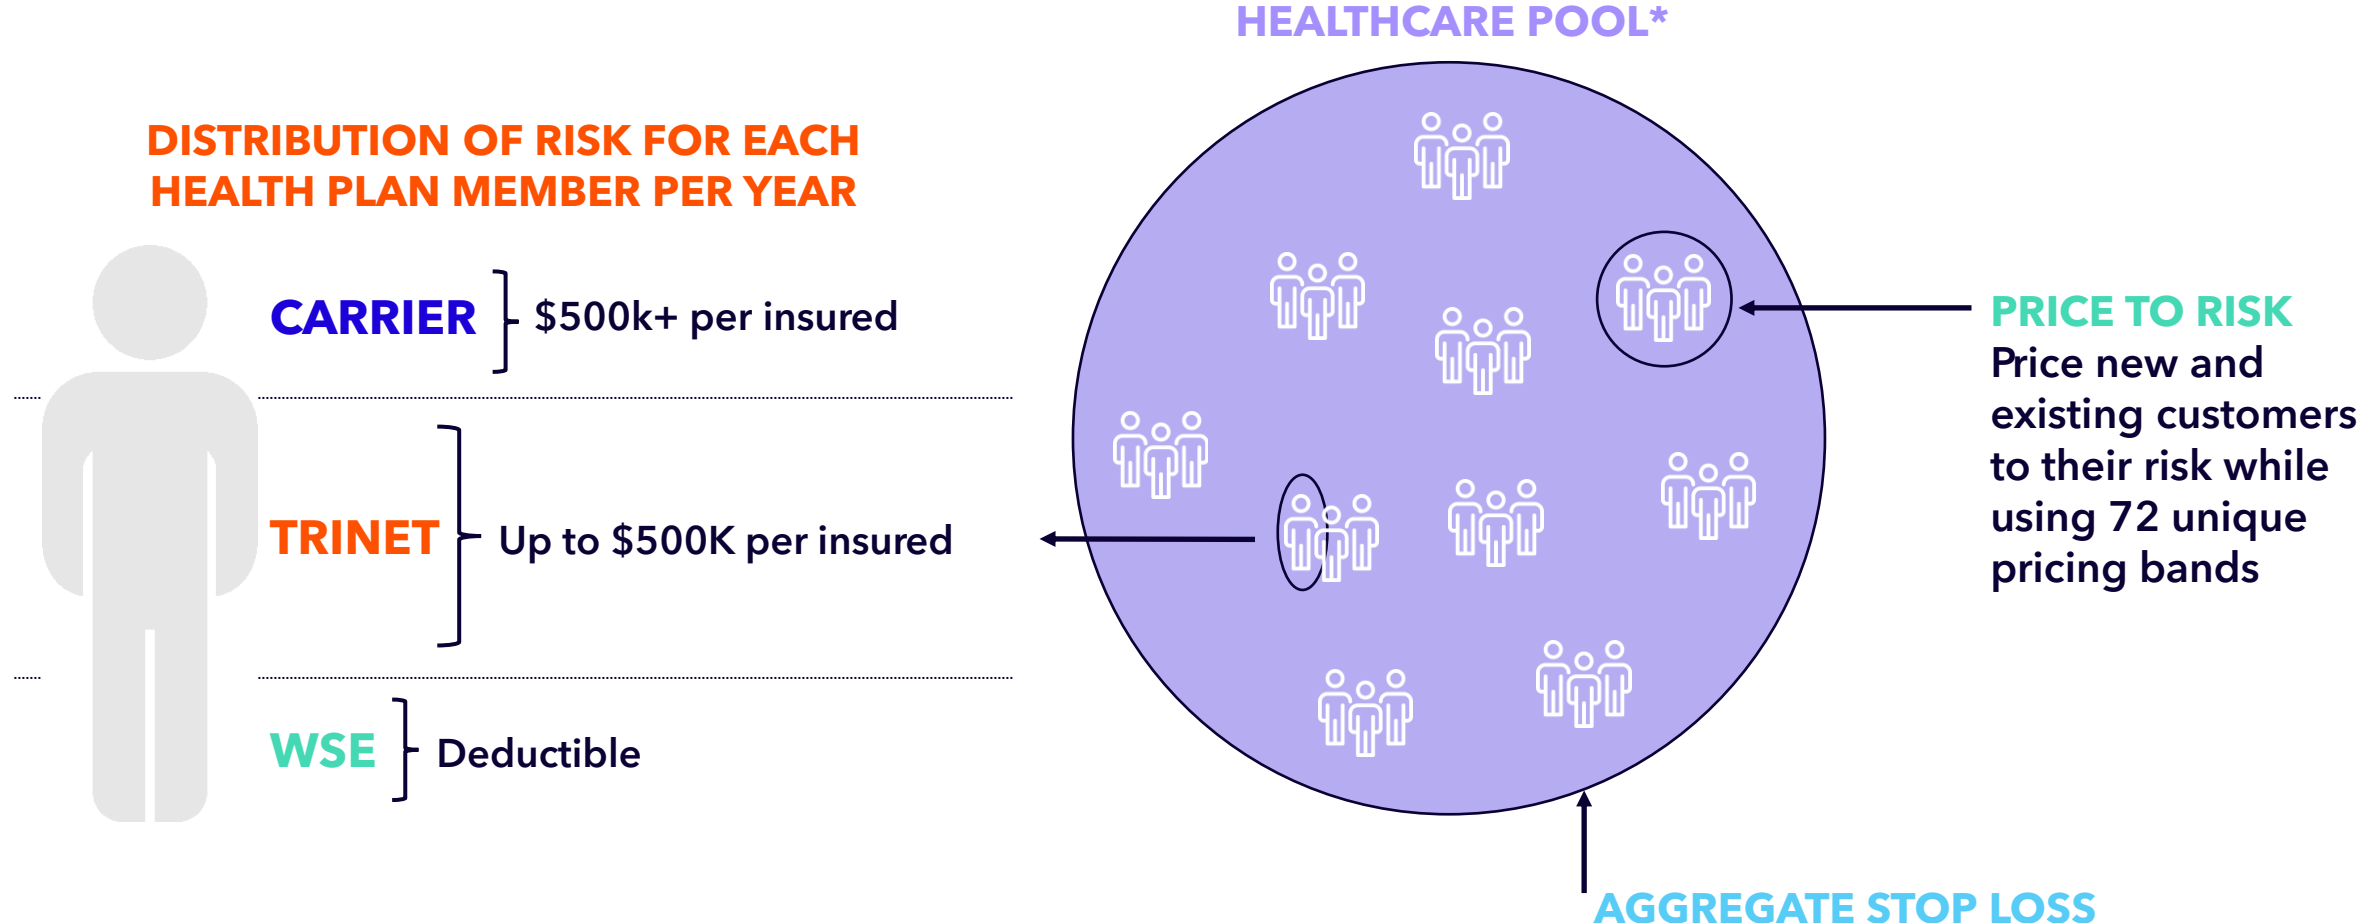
HEALTHCARE POOL*

DISTRIBUTION OF RISK FOR EACH HEALTH PLAN MEMBER PER YEAR

CARRIER $500k+ per insured

TRINET Up to $500K per insured

WSE Deductible

PRICE TO RISK
Price new and existing customers to their risk while using 72 unique pricing bands

AGGREGATE STOP LOSS